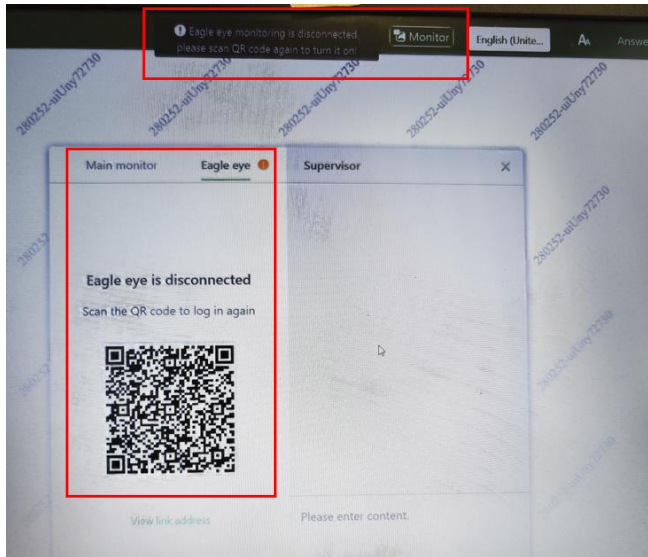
Eagle eye monitoring is disconnected, please scan QR code again to turn it on!

Monitor

English (Unite...

Answe

280252-uiUny72730

280252-uiUny72730

280252-uiUny72730

280252-uiUny72730

280252-uiUny72730

280252-uiUny72730

280252

280252

280252-uiUny72730

280252-uiUny72730

Main monitor

Eagle eye

Supervisor

Eagle eye is disconnected

Scan the QR code to log in again

View link address

Please enter content.